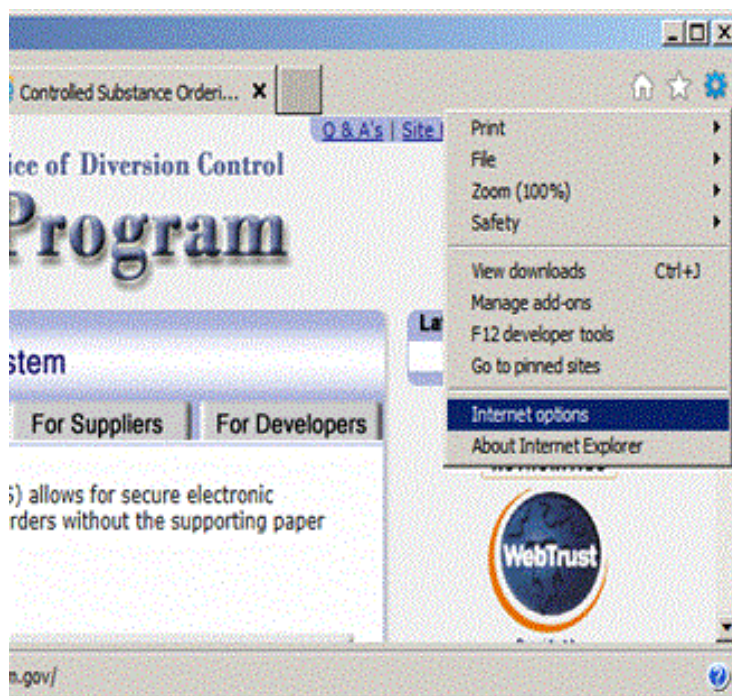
Controlled Substance Orderi... ✕

Q & A's | Site

ice of Diversion Control

Program

stem

For Suppliers

For Developers

La

S) allows for secure electronic
rders without the supporting paper

Print
File
Zoom (100%)
Safety

View downloads Ctrl+J
Manage add-ons
F12 developer tools
Go to pinned sites

Internet options
About Internet Explorer

WebTrust

n.gov/